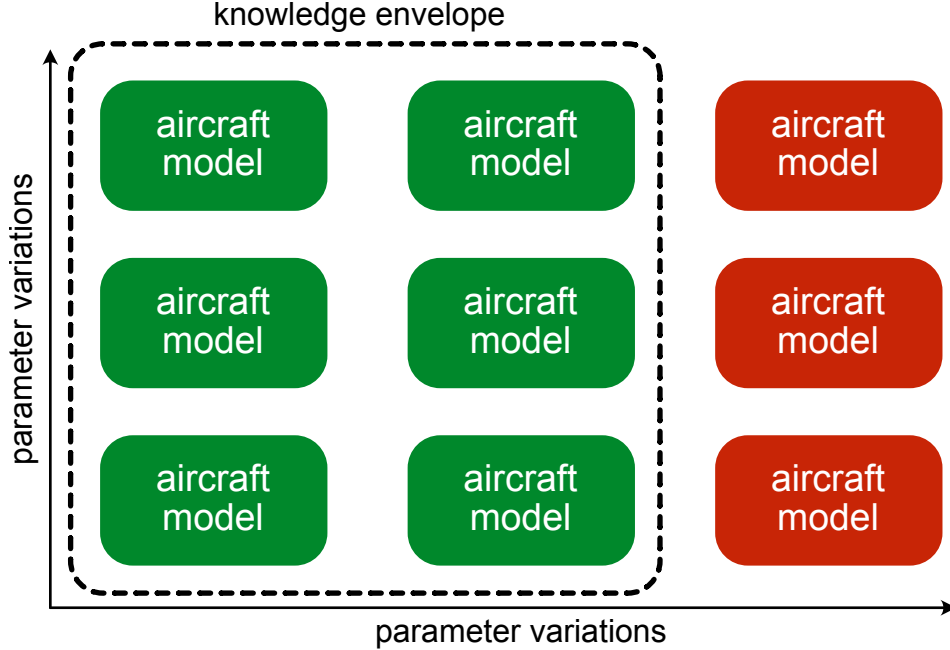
knowledge envelope

parameter variations

aircraft model

aircraft model

aircraft model

aircraft model

aircraft model

aircraft model

aircraft model

aircraft model

aircraft model

parameter variations